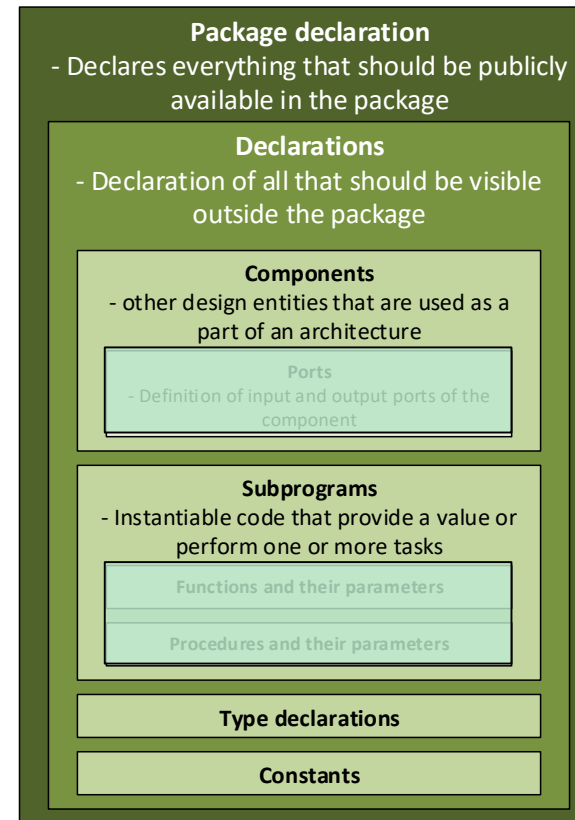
**Package declaration**
- Declares everything that should be publicly available in the package

**Declarations**
- Declaration of all that should be visible outside the package

**Components**
- other design entities that are used as a part of an architecture

Ports
- Definition of input and output ports of the component

**Subprograms**
- Instantiable code that provide a value or perform one or more tasks

Functions and their parameters

Procedures and their parameters

**Type declarations**

**Constants**